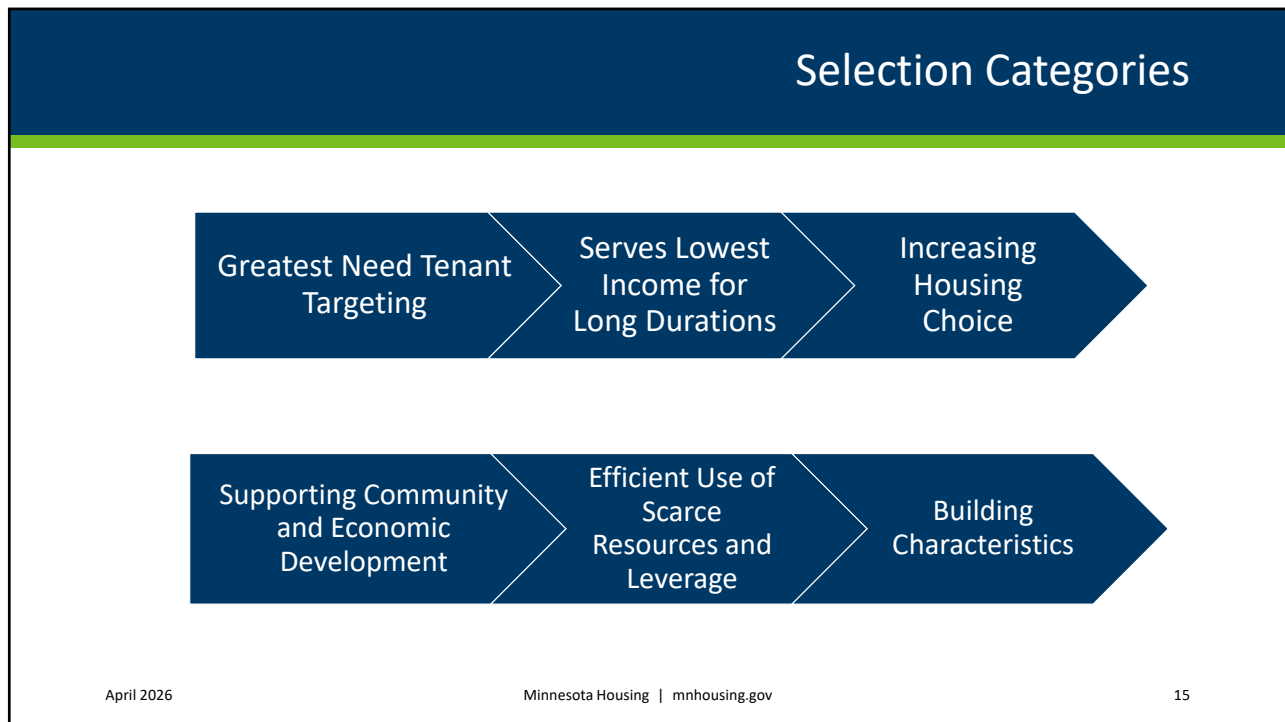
Selection Categories

Greatest Need Tenant Targeting

Serves Lowest Income for Long Durations

Increasing Housing Choice

Supporting Community and Economic Development

Efficient Use of Scarce Resources and Leverage

Building Characteristics

April 2026

Minnesota Housing | mnhousing.gov

15